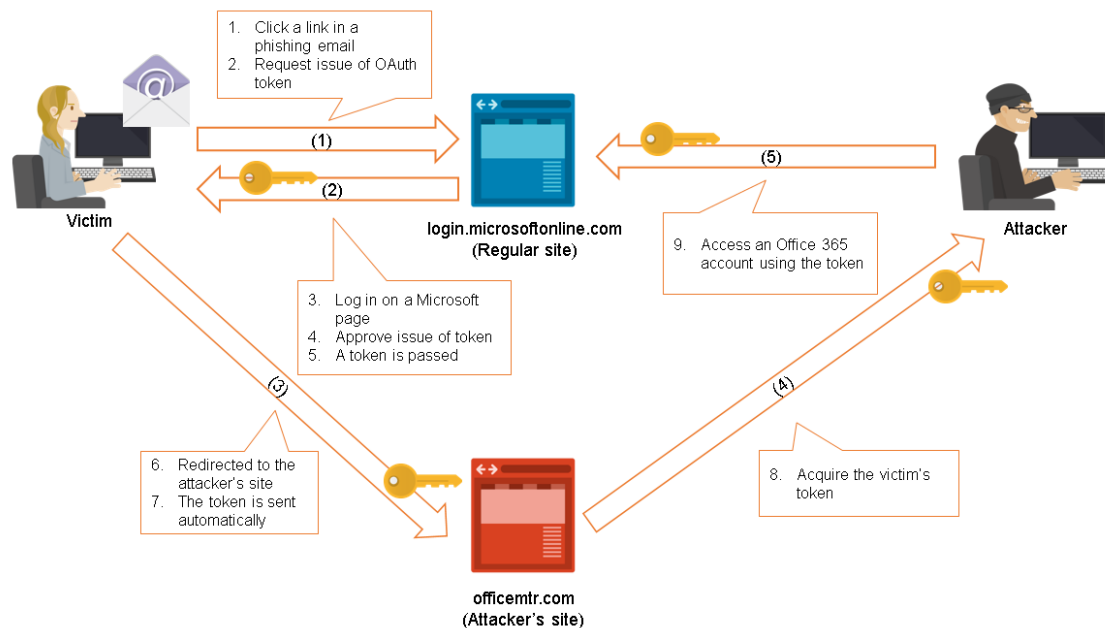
1. Click a link in a phishing email
2. Request issue of OAuth token

@

Victim

(1)

(2)

login.microsoftonline.com
(Regular site)

(5)

Attacker

9. Access an Office 365 account using the token

3. Log in on a Microsoft page
4. Approve issue of token
5. A token is passed

(3)

(4)

6. Redirected to the attacker's site
7. The token is sent automatically

8. Acquire the victim's token

officemtr.com
(Attacker's site)